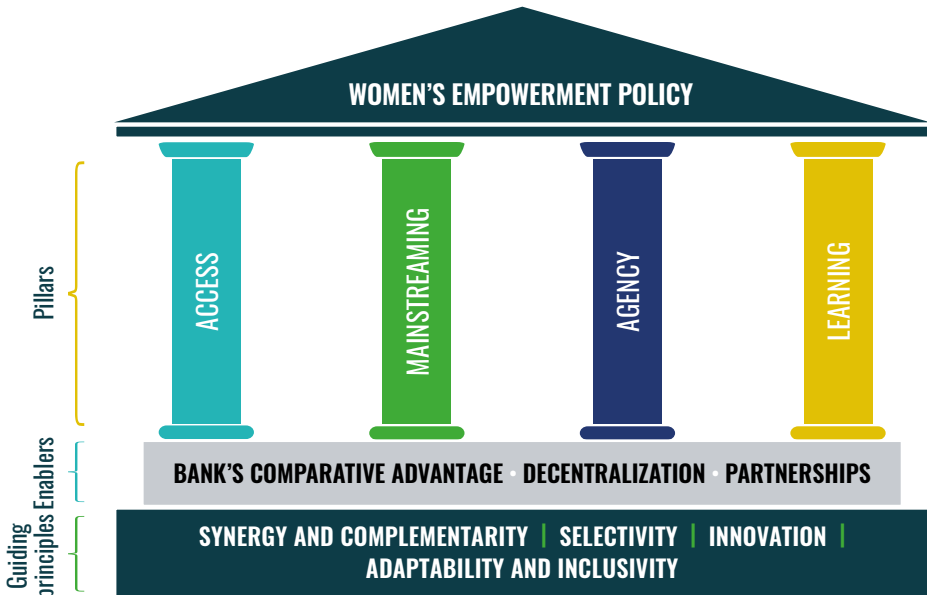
WOMEN'S EMPOWERMENT POLICY

Pillars

ACCESS

MAINSTREAMING

AGENCY

LEARNING

Enablers

BANK'S COMPARATIVE ADVANTAGE • DECENTRALIZATION • PARTNERSHIPS

Guiding principles

SYNERGY AND COMPLEMENTARITY | SELECTIVITY | INNOVATION | ADAPTABILITY AND INCLUSIVITY